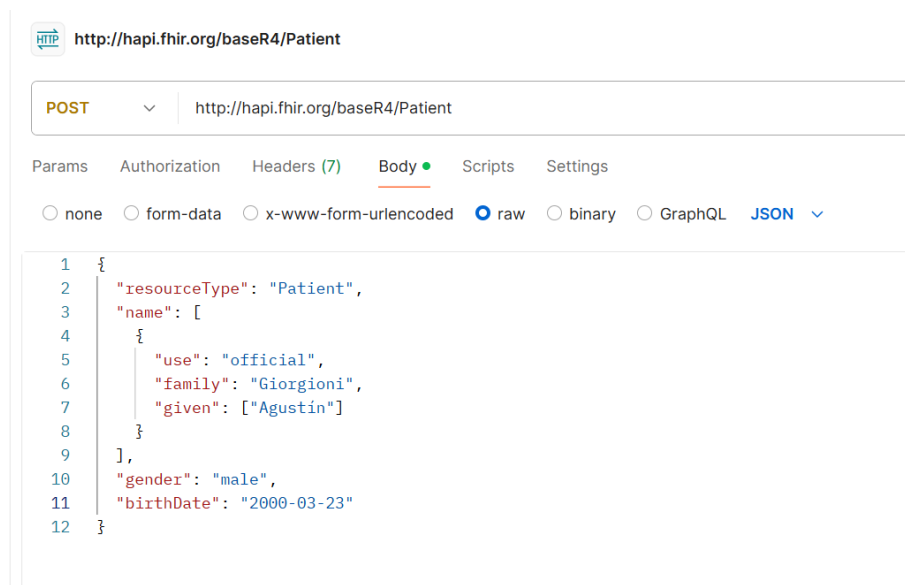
HTTP http://hapi.fhir.org/baseR4/Patient

POST http://hapi.fhir.org/baseR4/Patient

Params Authorization Headers (7) Body Scripts Settings

none form-data x-www-form-urlencoded raw binary GraphQL JSON

1 {
2 "resourceType": "Patient",
3 "name": [
4 {
5 "use": "official",
6 "family": "Giorgioni",
7 "given": ["Agustin"]
8 }
9 ],
10 "gender": "male",
11 "birthDate": "2000-03-23"
12 }